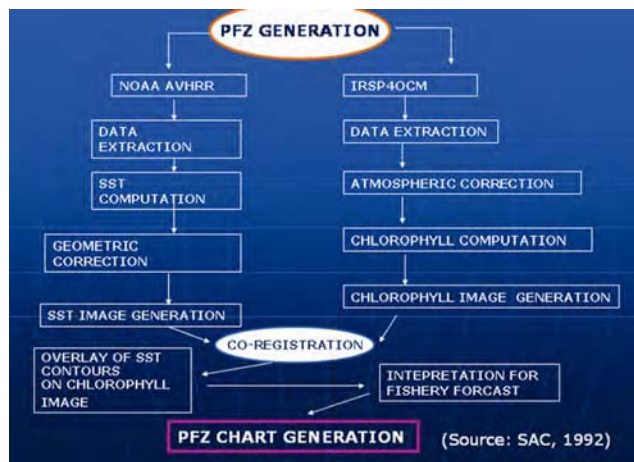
PFZ GENERATION

NOAA AVHRR

DATA EXTRACTION

SST COMPUTATION

GEOMETRIC CORRECTION

SST IMAGE GENERATION

IRSP4OCM

DATA EXTRACTION

ATMOSPHERIC CORRECTION

CHLOROPHYLL COMPUTATION

CHLOROPHYLL IMAGE GENERATION

CO-REGISTRATION

OVERLAY OF SST CONTOURS ON CHLOROPHYLL IMAGE

INTEPRETATION FOR FISHERY FORCAST

PFZ CHART GENERATION

(Source: SAC, 1992)